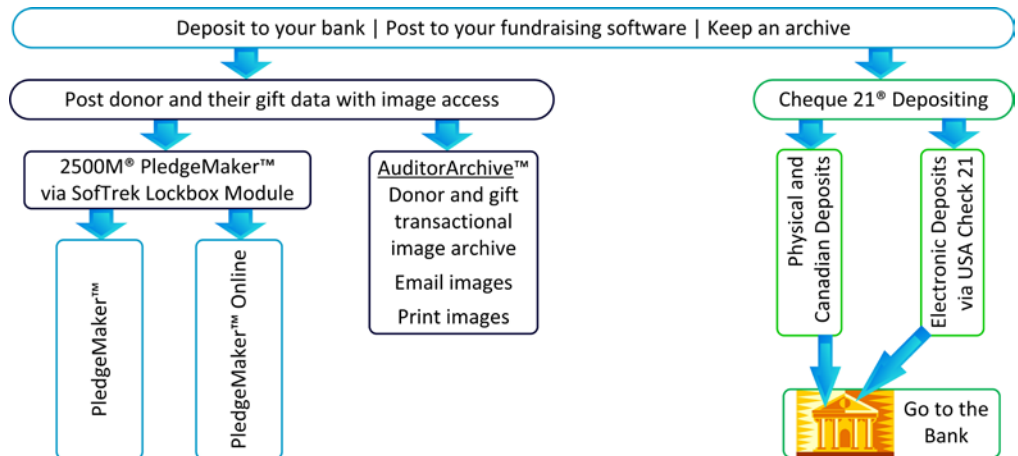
Deposit to your bank | Post to your fundraising software | Keep an archive

Post donor and their gift data with image access

Cheque 21® Depositing

2500M® PledgeMaker™ via SofTrek Lockbox Module

AuditorArchive™
Donor and gift transactional image archive
Email images
Print images

Physical and Canadian Deposits

Electronic Deposits via USA Check 21

PledgeMaker™

PledgeMaker™ Online

Go to the Bank